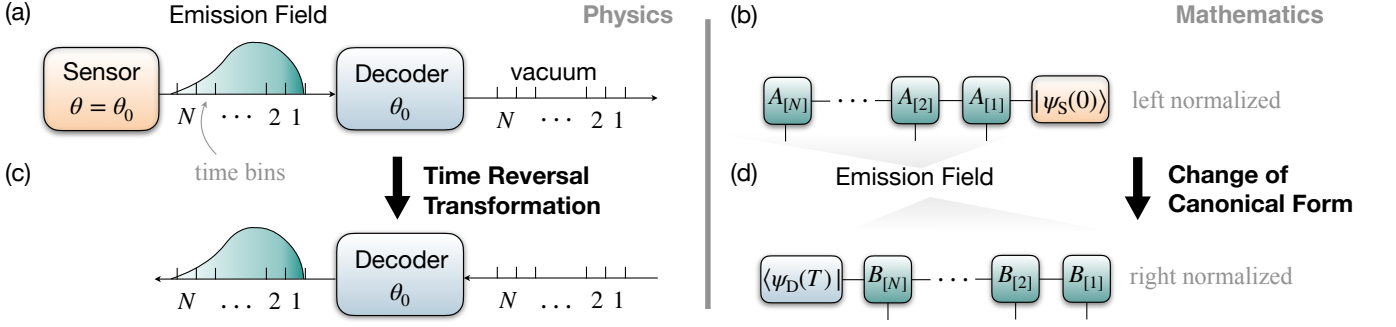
(a) Emission Field Physics

Sensor $\theta = \theta_0$

$N$ $\cdots$ 2 1

time bins

Decoder $\theta_0$

vacuum

$N$ $\cdots$ 2 1

(c)

Time Reversal Transformation

$N$ $\ldots$ 2 1

Decoder $\theta_0$

$N$ $\ldots$ 2 1

(b) Mathematics

$A_{[N]}$ $\cdots$ $A_{[2]}$ $A_{[1]}$ $|\psi_S(0)\rangle$ left normalized

(d) Emission Field

Change of Canonical Form

$\langle\psi_D(T)|$ $B_{[N]}$ $\cdots$ $B_{[2]}$ $B_{[1]}$ right normalized